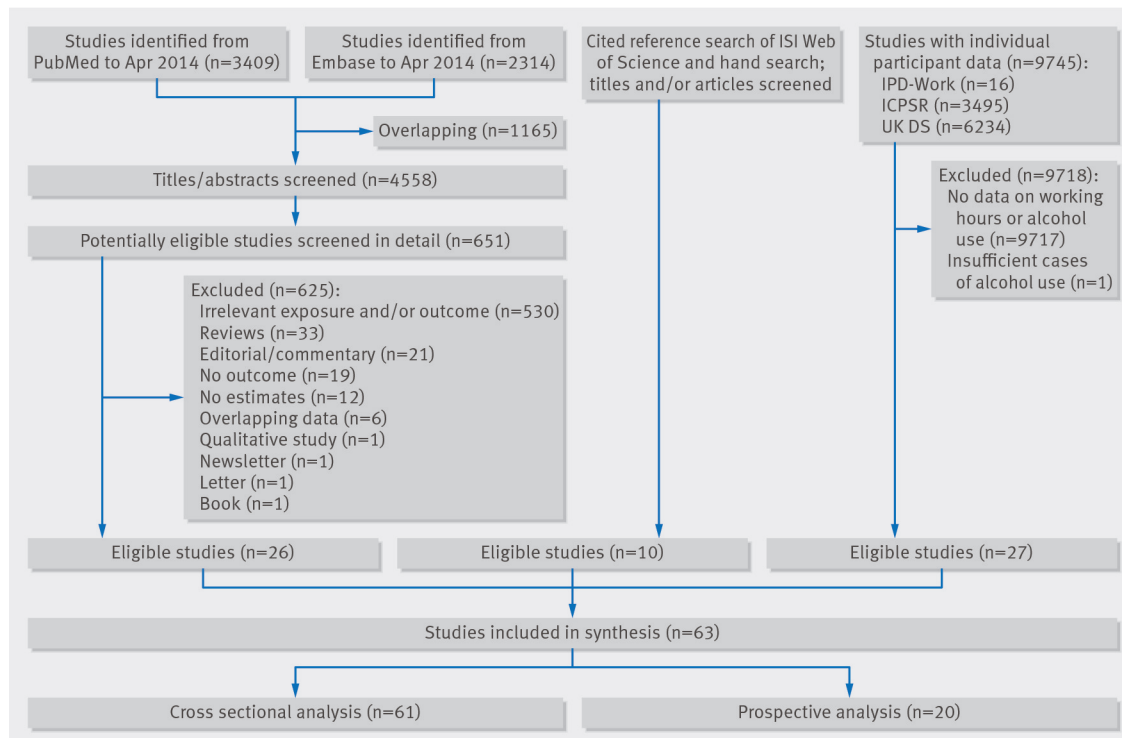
Studies identified from PubMed to Apr 2014 (n=3409)

Studies identified from Embase to Apr 2014 (n=2314)

Cited reference search of ISI Web of Science and hand search; titles and/or articles screened

Studies with individual participant data (n=9745):
IPD-Work (n=16)
ICPSR (n=3495)
UK DS (n=6234)

Overlapping (n=1165)

Titles/abstracts screened (n=4558)

Excluded (n=9718):
No data on working hours or alcohol use (n=9717)
Insufficient cases of alcohol use (n=1)

Potentially eligible studies screened in detail (n=651)

Excluded (n=625):
Irrelevant exposure and/or outcome (n=530)
Reviews (n=33)
Editorial/commentary (n=21)
No outcome (n=19)
No estimates (n=12)
Overlapping data (n=6)
Qualitative study (n=1)
Newsletter (n=1)
Letter (n=1)
Book (n=1)

Eligible studies (n=26)

Eligible studies (n=10)

Eligible studies (n=27)

Studies included in synthesis (n=63)

Cross sectional analysis (n=61)

Prospective analysis (n=20)